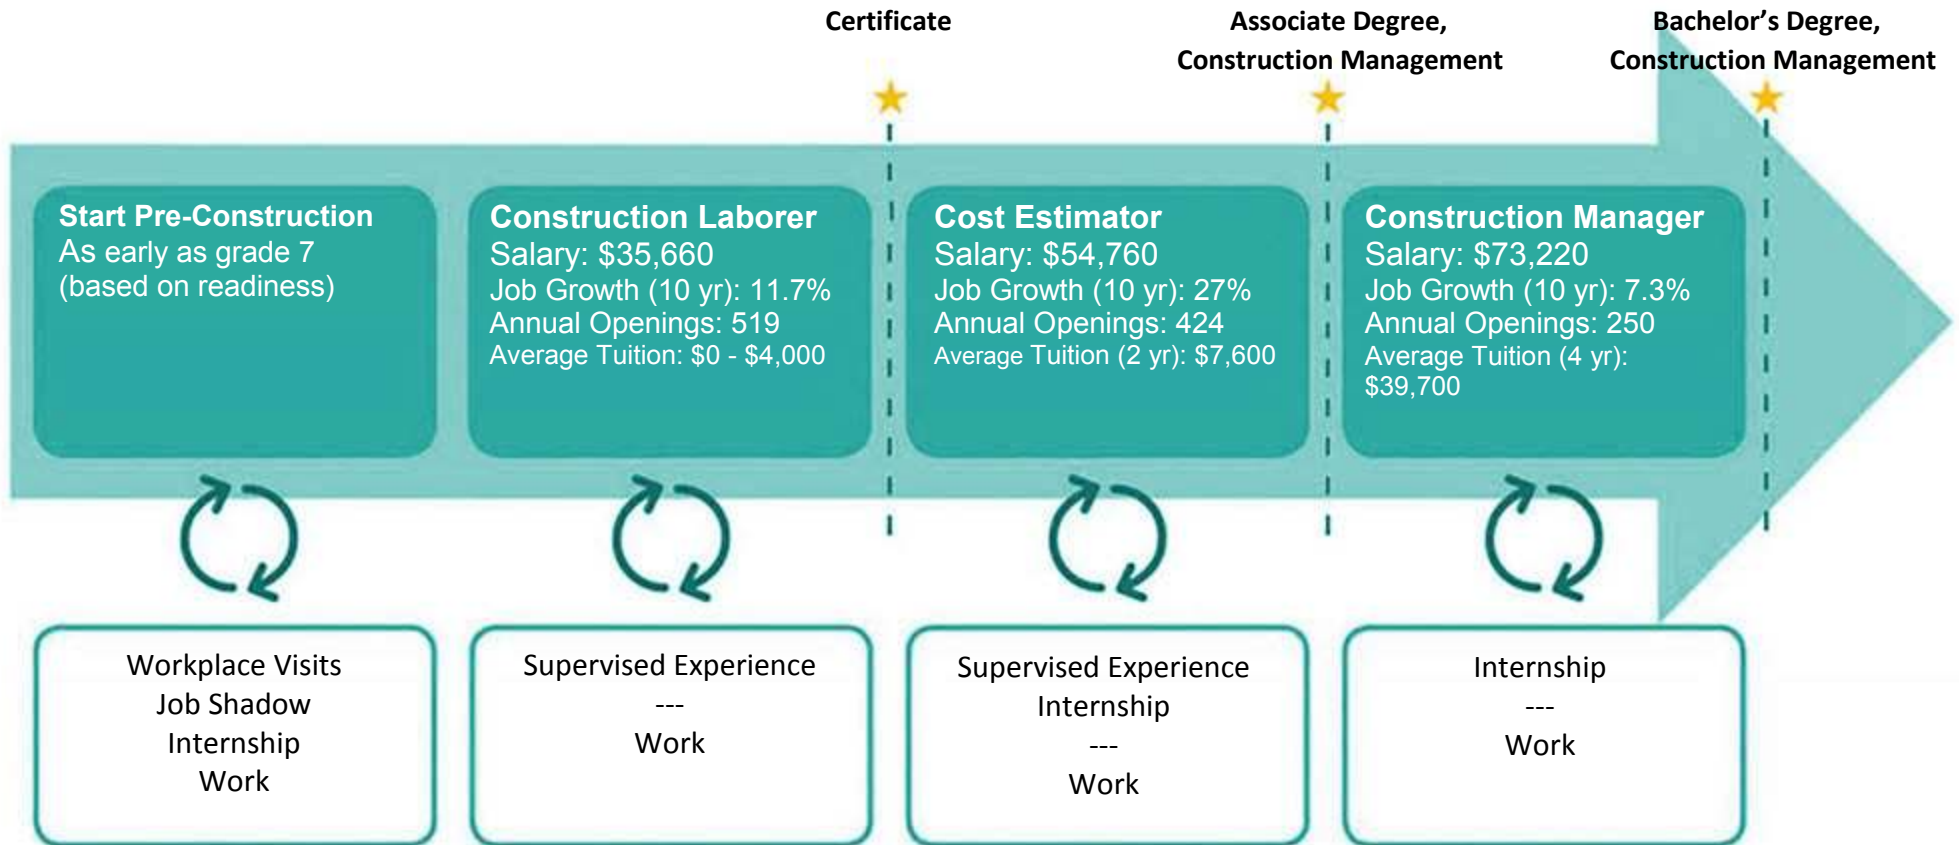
Certificate

Associate Degree, Construction Management

Bachelor’s Degree, Construction Management

Start Pre-Construction
As early as grade 7
(based on readiness)

Construction Laborer
Salary: $35,660
Job Growth (10 yr): 11.7%
Annual Openings: 519
Average Tuition: $0 - $4,000

Cost Estimator
Salary: $54,760
Job Growth (10 yr): 27%
Annual Openings: 424
Average Tuition (2 yr): $7,600

Construction Manager
Salary: $73,220
Job Growth (10 yr): 7.3%
Annual Openings: 250
Average Tuition (4 yr): $39,700

Workplace Visits
Job Shadow
Internship
Work

Supervised Experience
---
Work

Supervised Experience
Internship
---
Work

Internship
---
Work